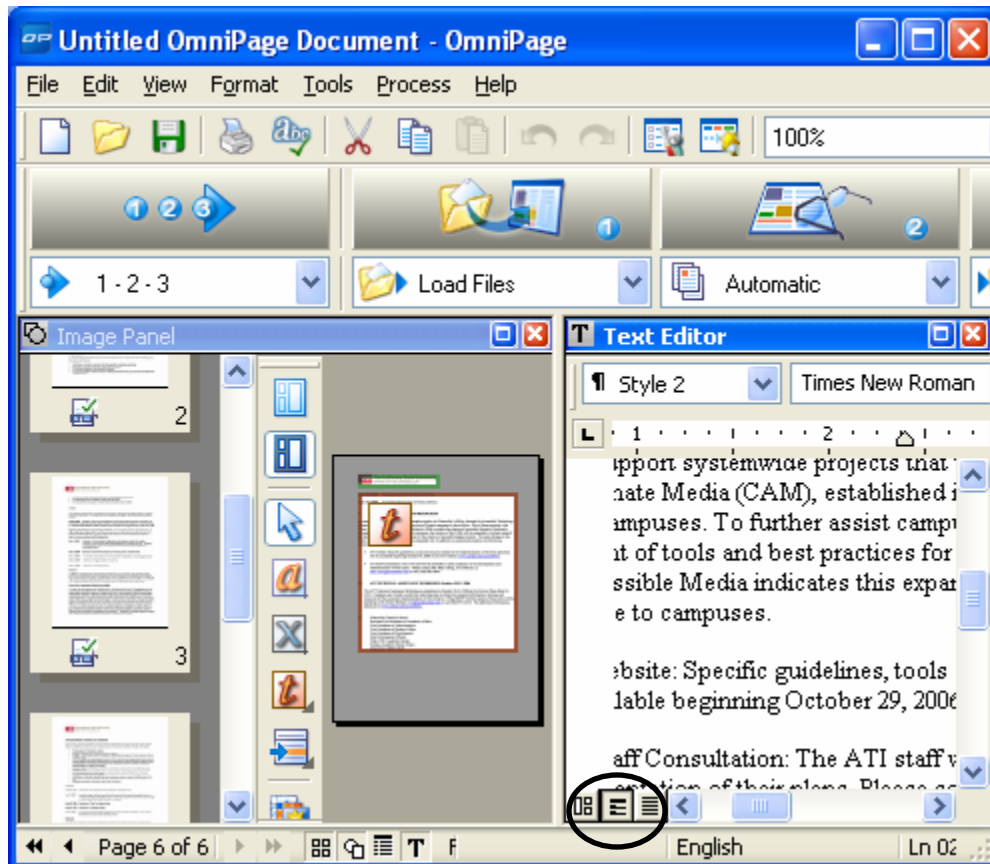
Untitled OmniPage Document - OmniPage

File Edit View Format Tools Process Help

100%

1 - 2 - 3

Load Files

Automatic

Image Panel

2

3

Text Editor

Style 2

Times New Roman

1 2

ipport systemwide projects that
nate Media (CAM), established i
ampuses. To further assist camp
nt of tools and best practices for
ssible Media indicates this expa
e to campuses.

ebsite: Specific guidelines, tools
lable beginning October 29, 2006

aff Consultation: The ATI staff
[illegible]

Page 6 of 6

English

Ln 02